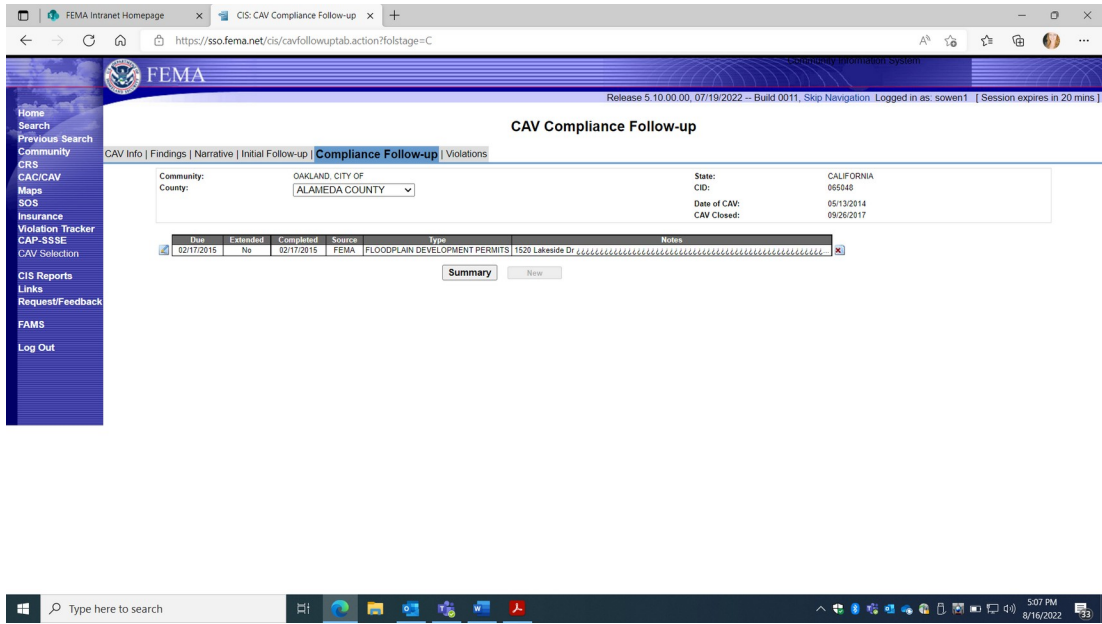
FEMA Intranet Homepage
CIS: CAV Compliance Follow-up
https://sso.fema.net/cis/cavfollowuptab.action?folstage=C

FEMA
Community Information System
Release 5.10.00.00, 07/19/2022 -- Build 0011, Skip Navigation Logged in as: sowen1 [ Session expires in 20 mins ]

Home
Search
Previous Search
Community
CRS
CAC/CAV
Maps
SOS
Insurance
Violation Tracker
CAP-SSSE
CAV Selection
CIS Reports
Links
Request/Feedback
FAMS
Log Out

CAV Compliance Follow-up

CAV Info | Findings | Narrative | Initial Follow-up | Compliance Follow-up | Violations

Community: OAKLAND, CITY OF
County: ALAMEDA COUNTY
State: CALIFORNIA
CID: 065048
Date of CAV: 05/13/2014
CAV Closed: 09/26/2017

| Due | Extended | Completed | Source | Type | Notes |
|---|---|---|---|---|---|
| 02/17/2015 | No | 02/17/2015 | FEMA | FLOODPLAIN DEVELOPMENT PERMITS | 1520 Lakeside Dr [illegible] |

Summary
New

Type here to search
5:07 PM
8/16/2022
33